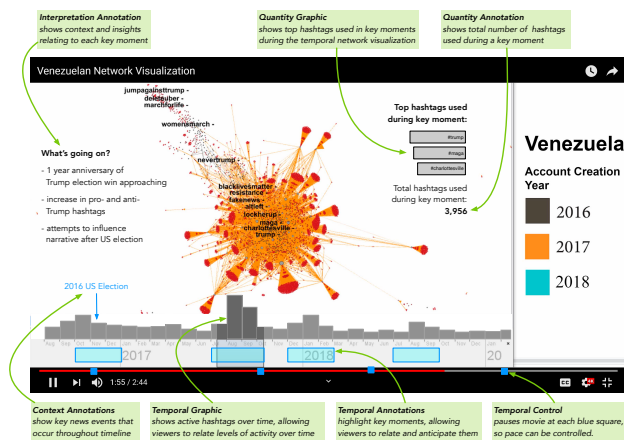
Interpretation Annotation
shows context and insights relating to each key moment

Quantity Graphic
shows top hashtags used in key moments during the temporal network visualization

Quantity Annotation
shows total number of hashtags used during a key moment

Venezuelan Network Visualization

jumpagainsttrump
defeduber
marchforlife
womensmarch
nevertrump
blacklivesmatter
resistance
fakenews
atleft
lockherup
maga
charlottesville
trump

What's going on?
- 1 year anniversary of Trump election win approaching
- increase in pro- and anti-Trump hashtags
- attempts to influence narrative after US election

Top hashtags used during key moment:
#trump
#maga
#charlottesville

Total hashtags used during key moment:
3,956

Venezuela
Account Creation Year
2016
2017
2018

2016 US Election

2017
2018
20

1:55 / 2:44

Context Annotations
show key news events that occur throughout timeline

Temporal Graphic
shows active hashtags over time, allowing viewers to relate levels of activity over time

Temporal Annotations
highlight key moments, allowing viewers to relate and anticipate them

Temporal Control
pauses movie at each blue square, so pace can be controlled.